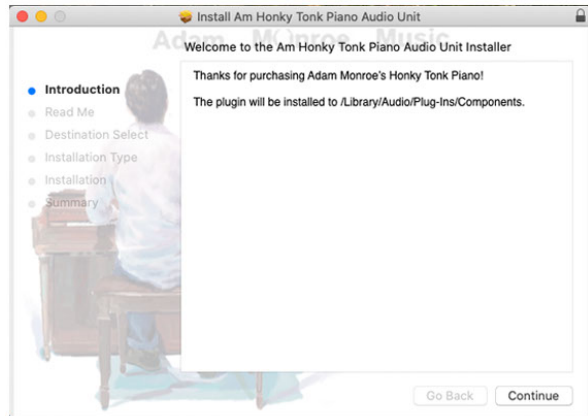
Install Am Honky Tonk Piano Audio Unit

Adam Monroe Music

Welcome to the Am Honky Tonk Piano Audio Unit Installer

Introduction
Read Me
Destination Select
Installation Type
Installation
Summary

Thanks for purchasing Adam Monroe's Honky Tonk Piano!

The plugin will be installed to /Library/Audio/Plug-Ins/Components.

Go Back
Continue